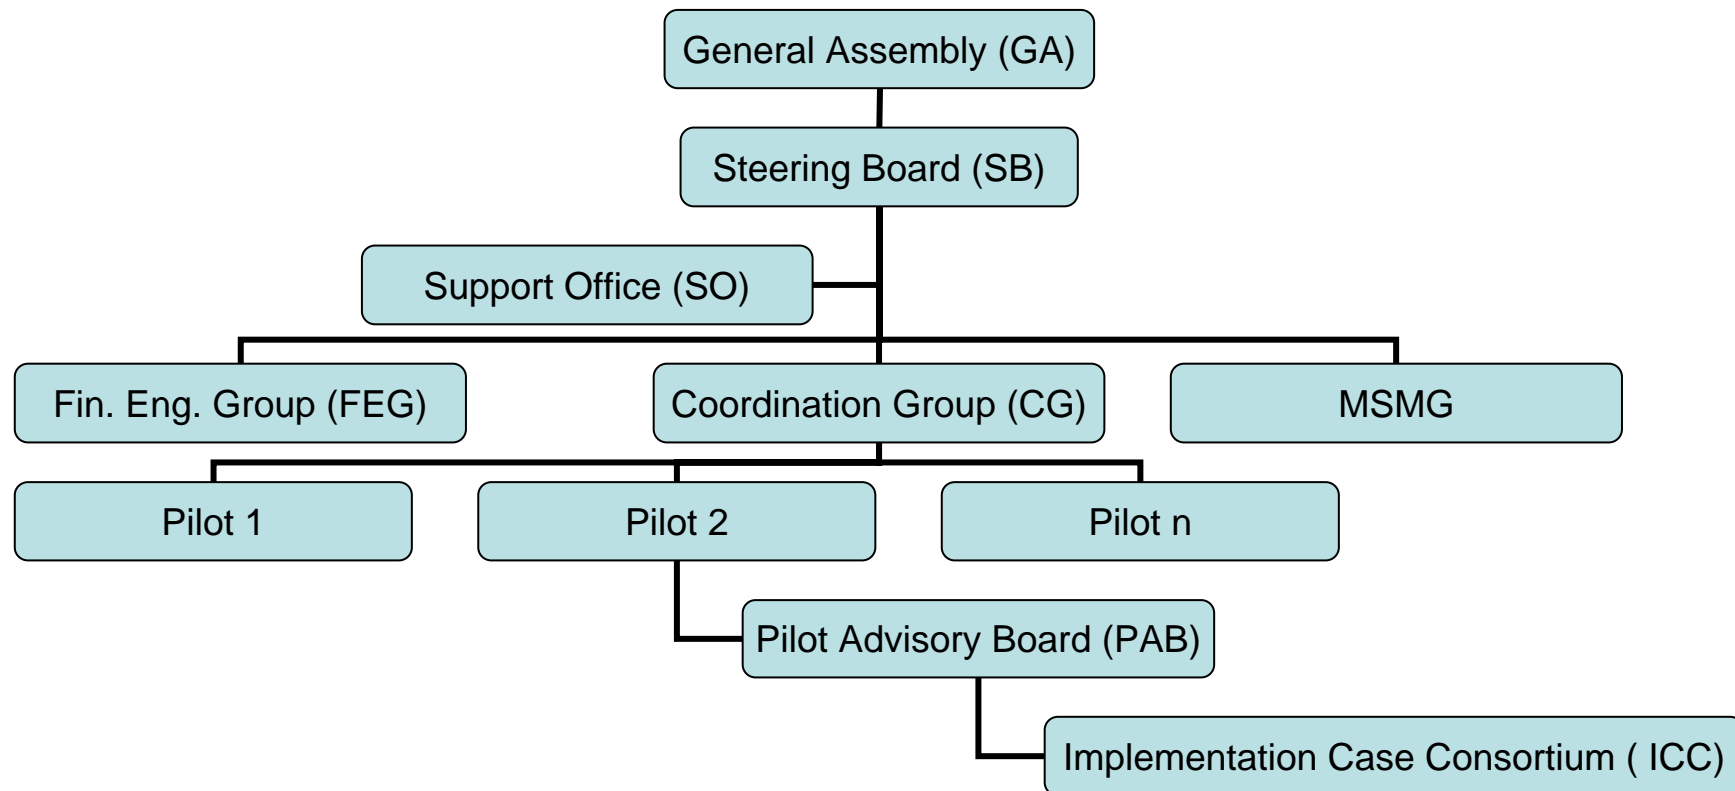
General Assembly (GA)

Steering Board (SB)

Support Office (SO)

Fin. Eng. Group (FEG)

Coordination Group (CG)

MSMG

Pilot 1

Pilot 2

Pilot n

Pilot Advisory Board (PAB)

Implementation Case Consortium ( ICC)